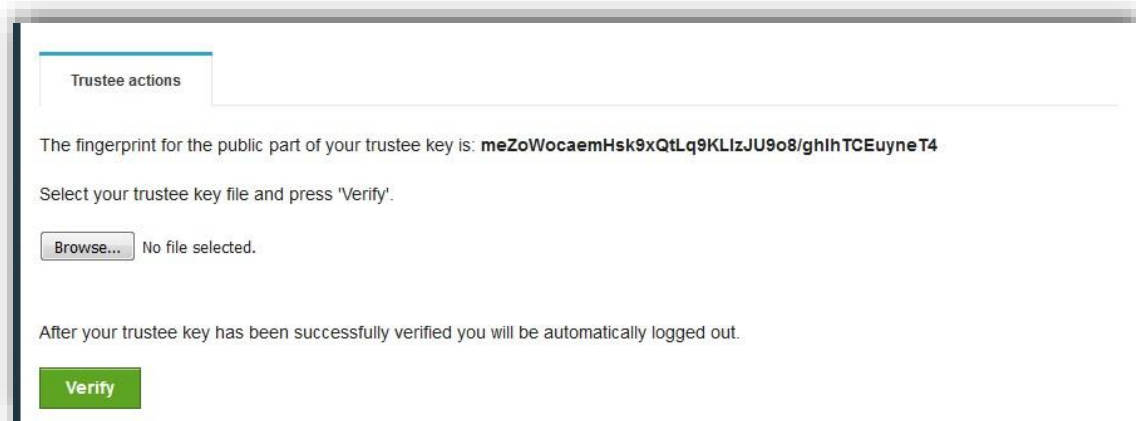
Trustee actions

The fingerprint for the public part of your trustee key is: meZoWocaemHsk9xQtLq9KLIzJU9o8/ghlhTCEuyneT4

Select your trustee key file and press 'Verify'.

Browse... No file selected.

After your trustee key has been successfully verified you will be automatically logged out.

Verify